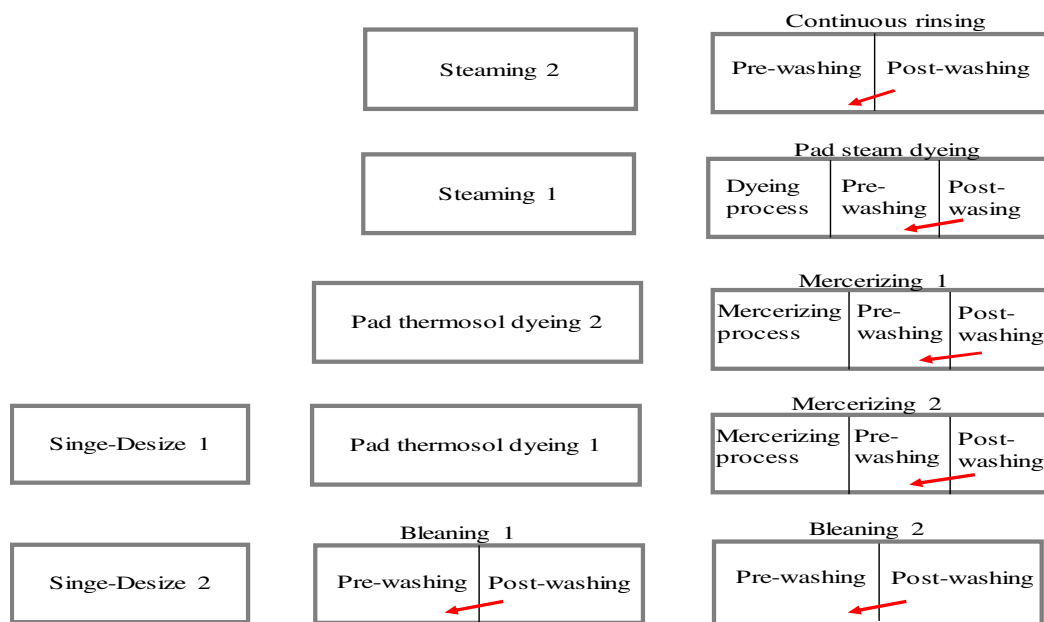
Steaming 2

Continuous rinsing

| Pre-washing | Post-washing |
|---|---|

Steaming 1

Pad steam dyeing

| Dyeing process | Pre-washing | Post-wasing |
|---|---|---|

Pad thermosol dyeing 2

Mercerizing 1

| Mercerizing process | Pre-washing | Post-washing |
|---|---|---|

Singe-Desize 1

Pad thermosol dyeing 1

Mercerizing 2

| Mercerizing process | Pre-washing | Post-washing |
|---|---|---|

Singe-Desize 2

Bleaning 1

| Pre-washing | Post-washing |
|---|---|

Bleaning 2

| Pre-washing | Post-washing |
|---|---|